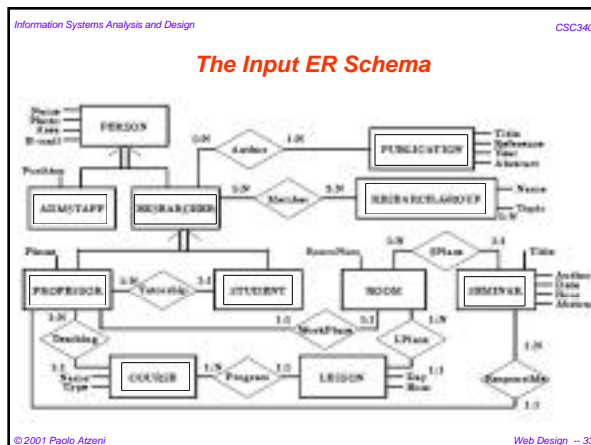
Information Systems Analysis and Design

CSC340

The Input ER Schema

Name
Phone
Area
E-mail

PERSON

0:N

Author

1:N

PUBLICATION

Title
Reference
Year
Abstract

Position

ADMSTAFF

RESEARCHER

1:N

Member

1:N

RESEARCHGROUP

Name
Topic

1:N

Phone

RoomNum

1:N

SPlace

1:1

Title

PROFESSOR

1:N

Tutorship

1:1

STUDENT

ROOM

SEMINAR

Author
Date
Hour
Abstract

1:N

1:1

WorkPlace

1:1

1:N

Teaching

LPlace

1:N

1:1

Name
Type

COURSE

1:N

Program

1:1

LESSON

1:1

Day
Hour

Responsible

1:1

© 2001 Paolo Atzeni

Web Design -- 33